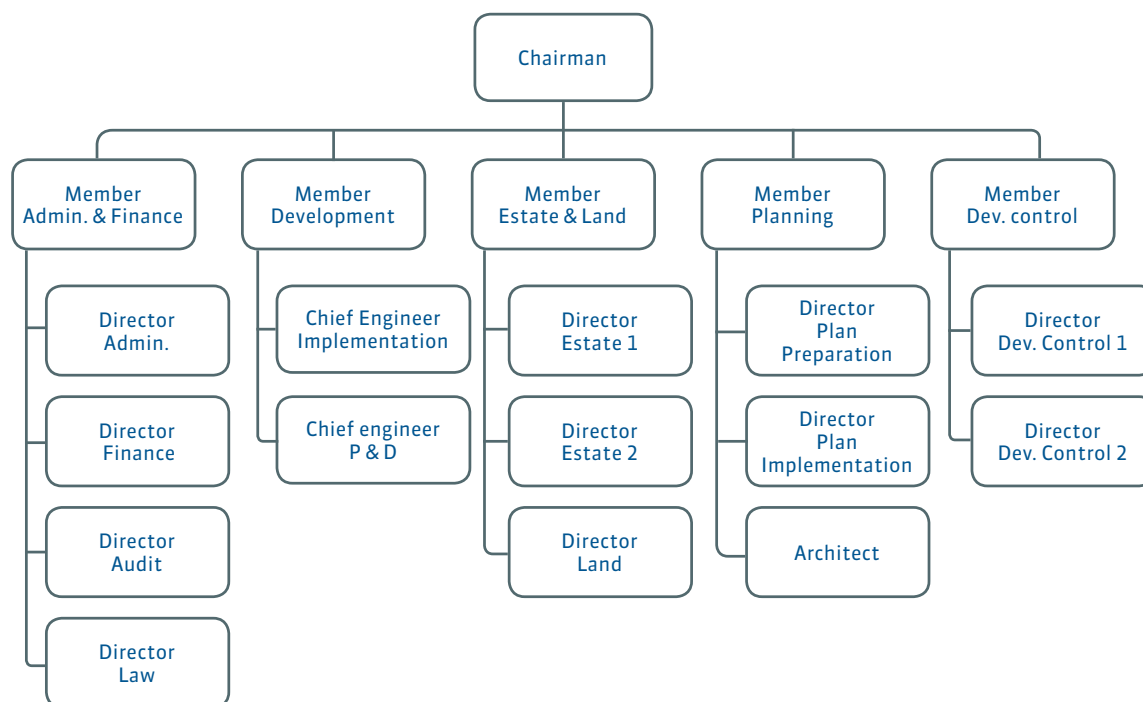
Chairman

Member
Admin. & Finance

Director
Admin.

Director
Finance

Director
Audit

Director
Law

Member
Development

Chief Engineer
Implementation

Chief engineer
P & D

Member
Estate & Land

Director
Estate 1

Director
Estate 2

Director
Land

Member
Planning

Director
Plan
Preparation

Director
Plan
Implementation

Architect

Member
Dev. control

Director
Dev. Control 1

Director
Dev. Control 2